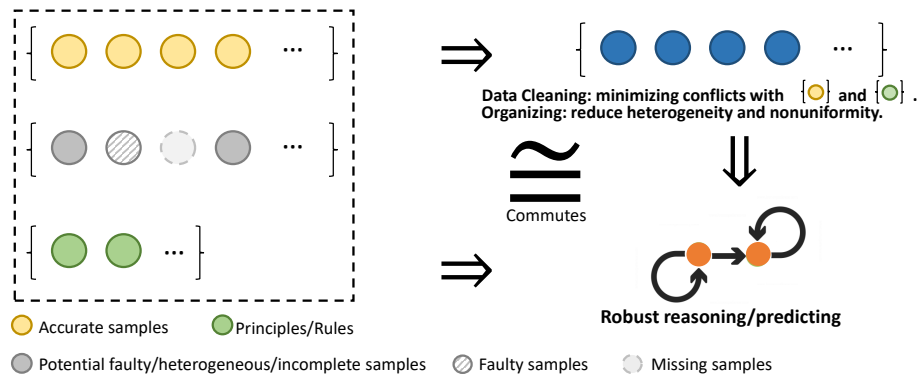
...

...

...

$\Rightarrow$

...

Data Cleaning: minimizing conflicts with and .
Organizing: reduce heterogeneity and nonuniformity.

$\cong$

Commutes

$\Downarrow$

$\Rightarrow$

Robust reasoning/predicting

Accurate samples Principles/Rules

Potential faulty/heterogeneous/incomplete samples Faulty samples Missing samples